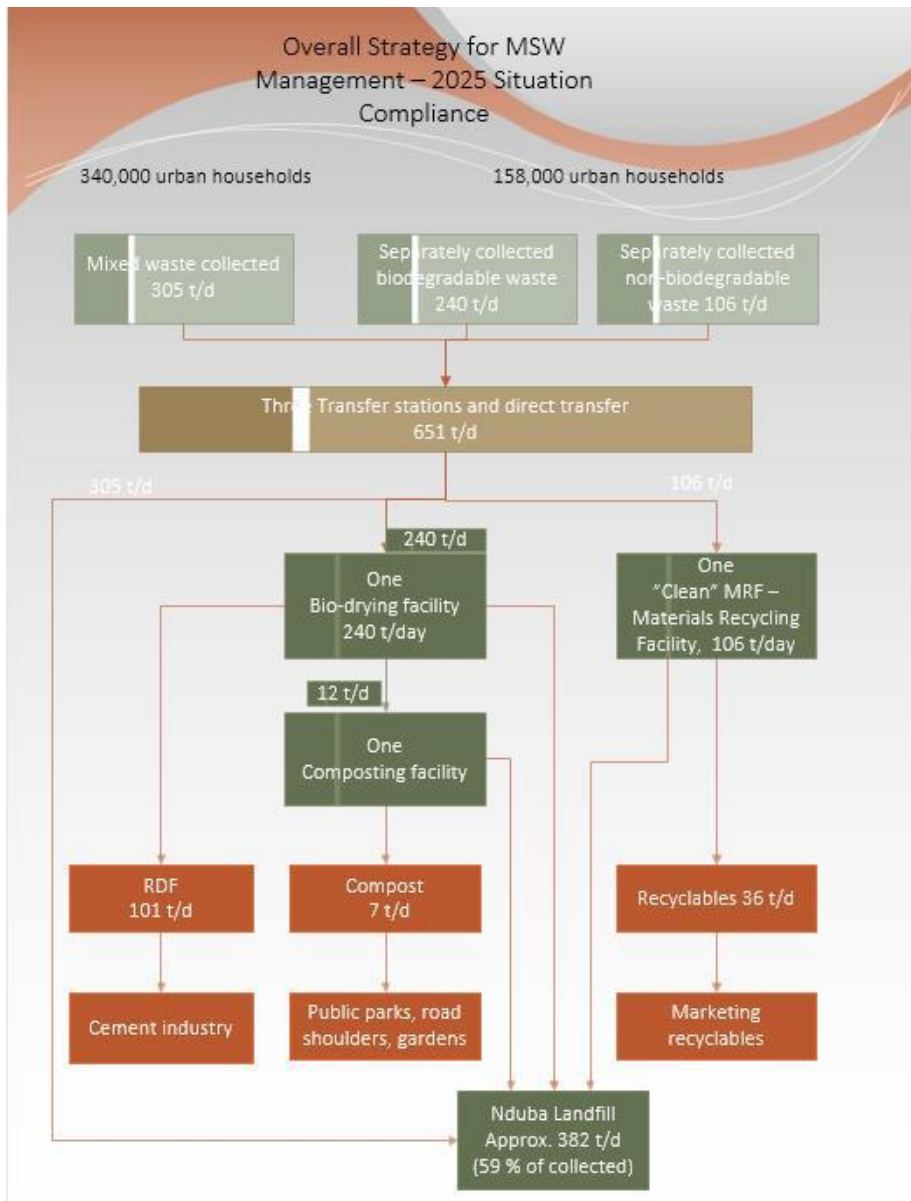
Overall Strategy for MSW Management – 2025 Situation Compliance

340,000 urban households

158,000 urban households

Mixed waste collected 305 t/d

Separately collected biodegradable waste 240 t/d

Separately collected non-biodegradable waste 106 t/d

Three Transfer stations and direct transfer 651 t/d

305 t/d

106 t/d

240 t/d

One Bio-drying facility 240 t/day

One "Clean" MRF – Materials Recycling Facility, 106 t/day

12 t/d

One Composting facility

RDF 101 t/d

Compost 7 t/d

Recyclables 36 t/d

Cement industry

Public parks, road shoulders, gardens

Marketing recyclables

Nduba Landfill Approx. 382 t/d (59 % of collected)